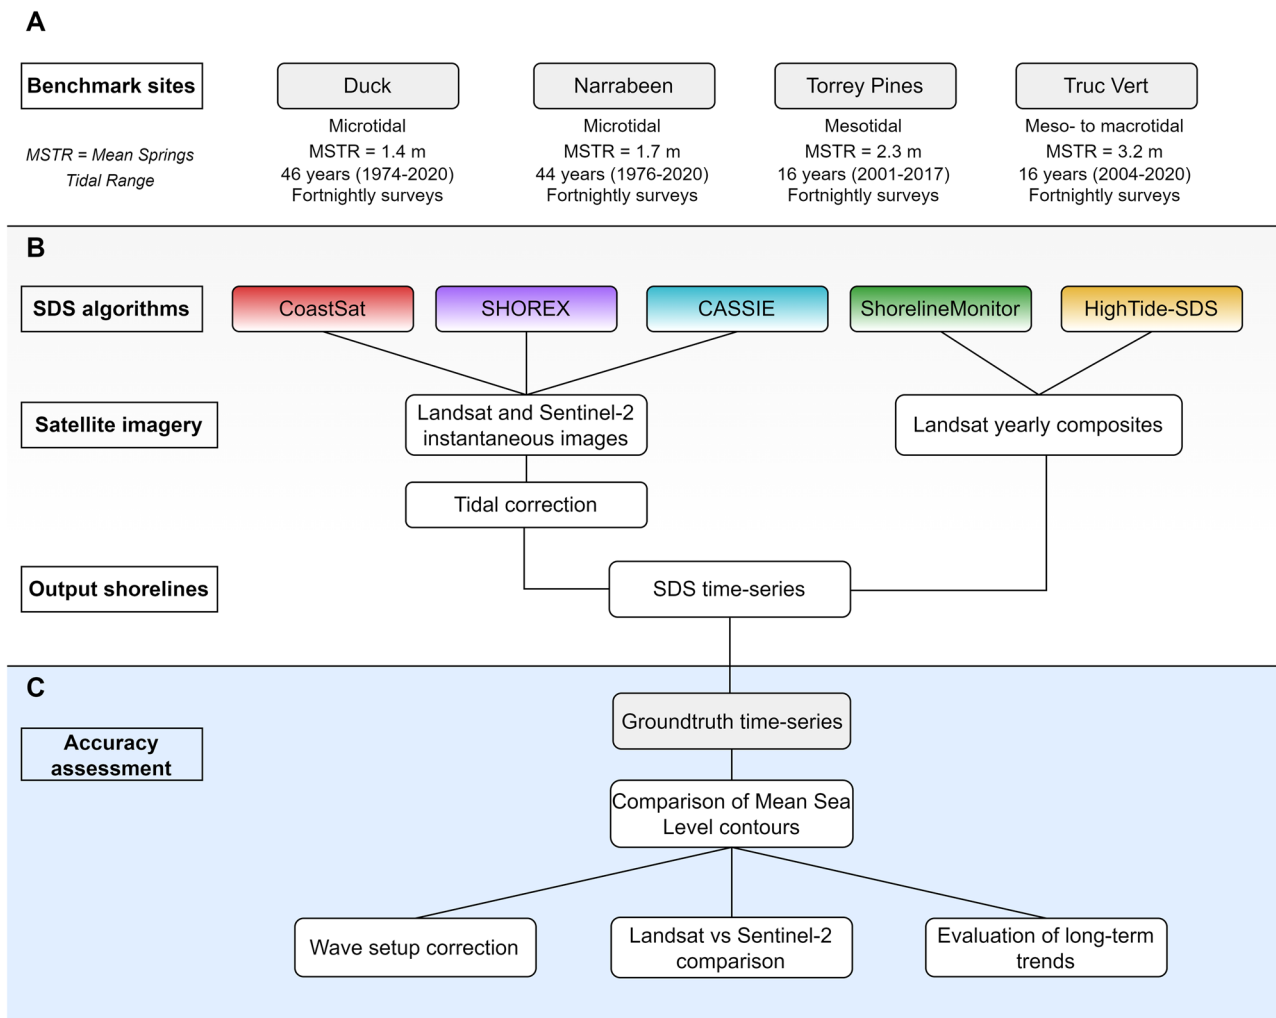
A

Benchmark sites

MSTR = Mean Springs Tidal Range

Duck
Microtidal
MSTR = 1.4 m
46 years (1974-2020)
Fortnightly surveys

Narrabeen
Microtidal
MSTR = 1.7 m
44 years (1976-2020)
Fortnightly surveys

Torrey Pines
Mesotidal
MSTR = 2.3 m
16 years (2001-2017)
Fortnightly surveys

Truc Vert
Meso- to macrotidal
MSTR = 3.2 m
16 years (2004-2020)
Fortnightly surveys

B

SDS algorithms

CoastSat

SHOREX

CASSIE

ShorelineMonitor

HighTide-SDS

Satellite imagery

Landsat and Sentinel-2 instantaneous images

Landsat yearly composites

Tidal correction

Output shorelines

SDS time-series

C

Accuracy assessment

Groundtruth time-series

Comparison of Mean Sea Level contours

Wave setup correction

Landsat vs Sentinel-2 comparison

Evaluation of long-term trends